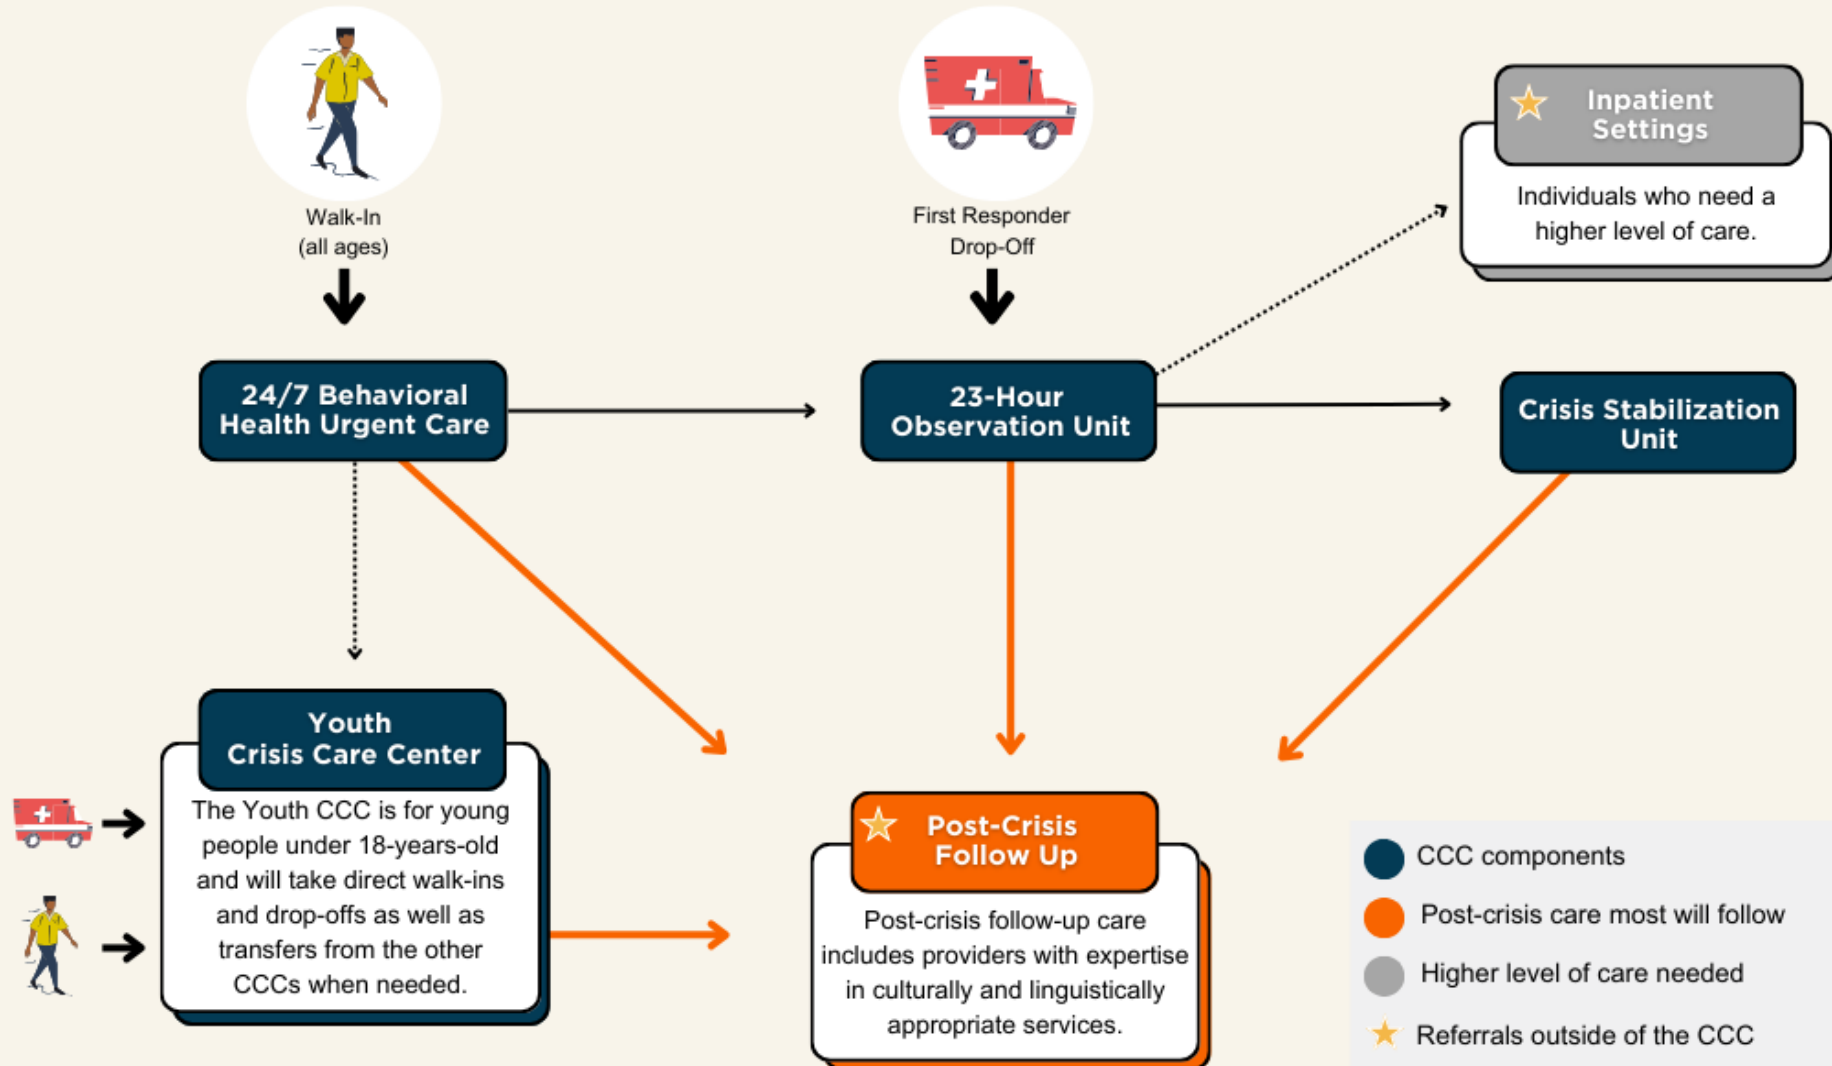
Walk-In
(all ages)

First Responder
Drop-Off

Inpatient Settings

Individuals who need a higher level of care.

24/7 Behavioral Health Urgent Care

23-Hour Observation Unit

Crisis Stabilization Unit

Youth Crisis Care Center

The Youth CCC is for young people under 18-years-old and will take direct walk-ins and drop-offs as well as transfers from the other CCCs when needed.

Post-Crisis Follow Up

Post-crisis follow-up care includes providers with expertise in culturally and linguistically appropriate services.

CCC components

Post-crisis care most will follow

Higher level of care needed

Referrals outside of the CCC